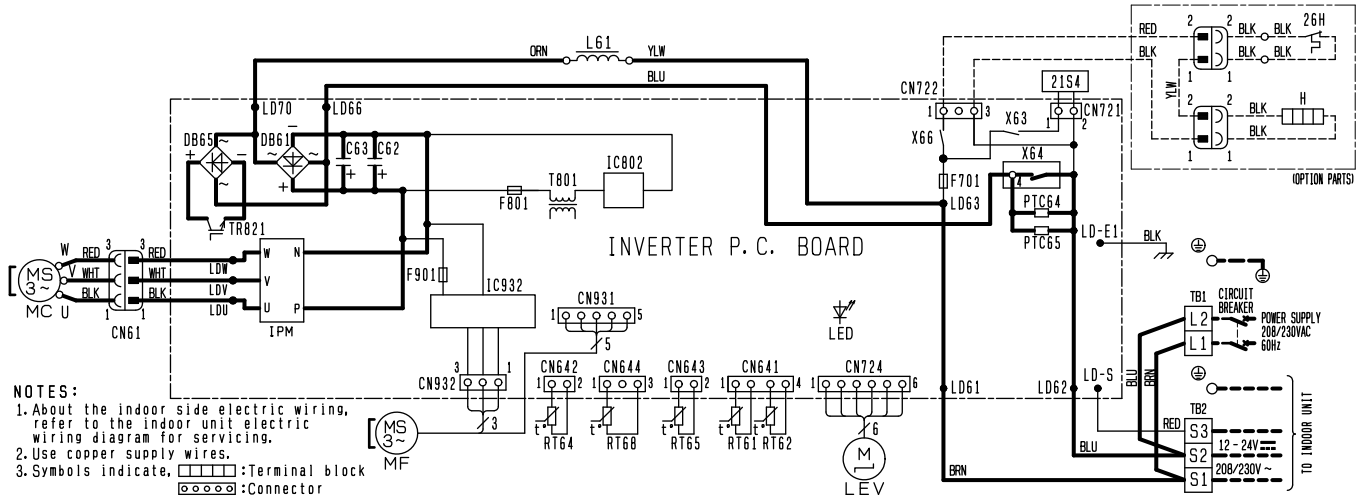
ORN L61 YLW
BLU
RED 2 2 BLK BLK 26H
BLK BLK BLK
YLW
1 1
2 2 BLK H
BLK
1 1
(OPTION PARTS)
CN722 21S4
1 3 CN721
X63 1 2
X66
X64
F701
LD63
PTC64
PTC65
LD-E1 BLK
LD70 LD66
DB65 DB61 C63 C62
IC802
T801
F801
TR821
INVERTER P.C. BOARD
W RED 3 3 RED
MS 3~ V WHT WHT LDW W N
BLK BLK LDV V
MC U 1 1 LDU U P
CN61 IPM
F901
IC932
CN931
1 5
5
LED
TB1 CIRCUIT BREAKER
L2 POWER SUPPLY 208/230VAC 60Hz
L1
3 1
CN932
CN642 CN644 CN643 CN641 CN724
1 2 1 3 1 2 1 4 1 6
LD61 LD62 LD-S
BLU BRN
TB2
RED S3 12 - 24V
BLU S2 208/230V ~
BRN S1
TO INDOOR UNIT
3 6
MS 3~ MF
t° RT64 t° RT68 t° RT65 t° RT61 t° RT62
M LEV
NOTES:
1. About the indoor side electric wiring, refer to the indoor unit electric wiring diagram for servicing.
2. Use copper supply wires.
3. Symbols indicate, :Terminal block
:Connector